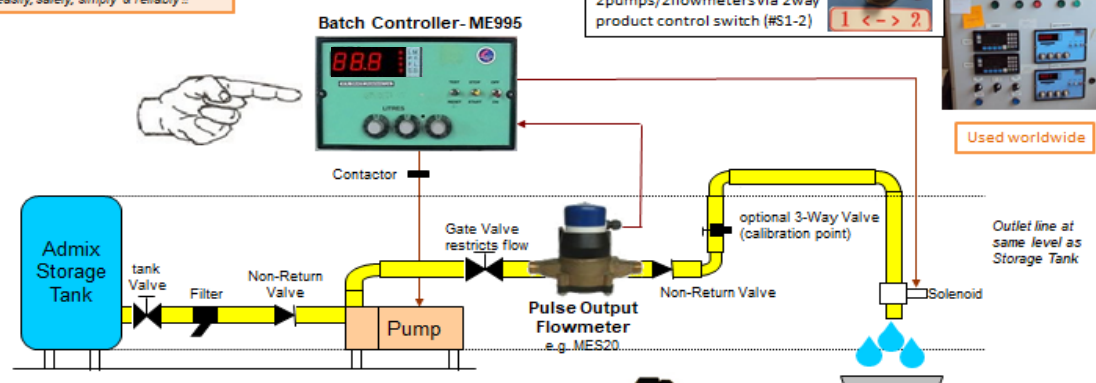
easily, safely, simply & reliably..

Batch Controller- ME995

2pumps/2flowmeters via 2way product control switch (#S1-2)

1 <-> 2

Used worldwide

88.8

LITRES

Contactor

optional 3-Way Valve (calibration point)

Outlet line at same level as Storage Tank

Gate Valve restricts flow

Admix Storage Tank

tank Valve

Filter

Non-Return Valve

Pump

Pulse Output Flowmeter

e.g. MES20

Non-Return Valve

Solenoid